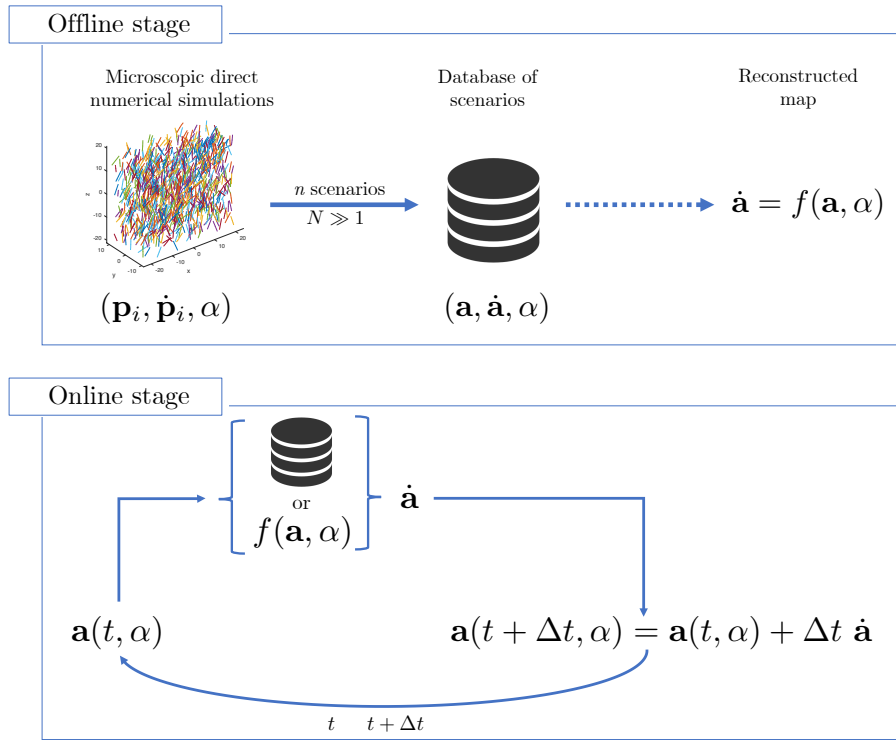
Offline stage

Microscopic direct numerical simulations

Database of scenarios

Reconstructed map

20
10
0
-10
-20
z
10
0
-10
y
-20
-10
0
10
20
x

$n$ scenarios
$N \gg 1$

$\dot{\mathbf{a}} = f(\mathbf{a}, \alpha)$

$(\mathbf{p}_i, \dot{\mathbf{p}}_i, \alpha)$

$(\mathbf{a}, \dot{\mathbf{a}}, \alpha)$

Online stage

or
$f(\mathbf{a}, \alpha)$

$\dot{\mathbf{a}}$

$\mathbf{a}(t, \alpha)$

$\mathbf{a}(t + \Delta t, \alpha) = \mathbf{a}(t, \alpha) + \Delta t\ \dot{\mathbf{a}}$

$t \quad t + \Delta t$